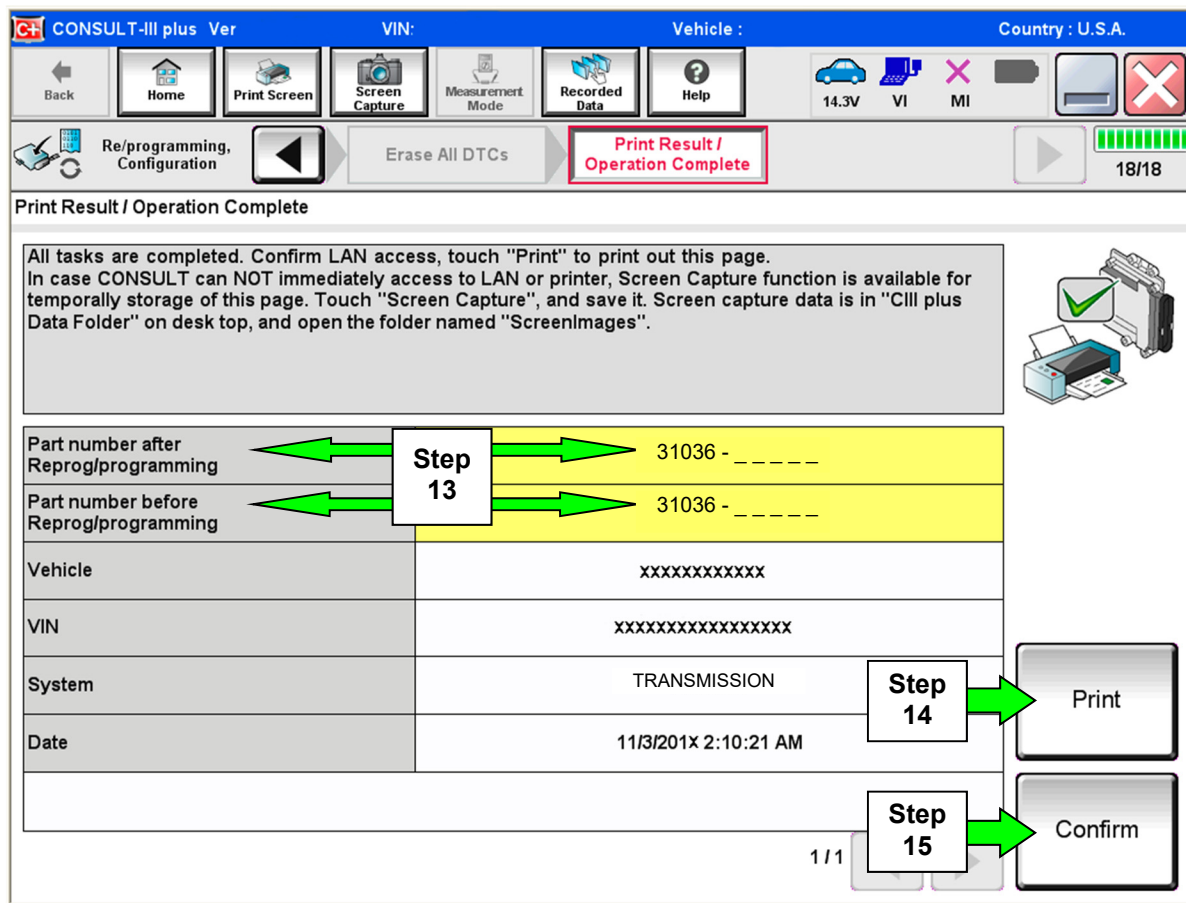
C+ CONSULT-III plus Ver VIN: Vehicle : Country : U.S.A.

Back Home Print Screen Screen Capture Measurement Mode Recorded Data Help 14.3V VI MI

Re/programming, Configuration Erase All DTCs Print Result / Operation Complete 18/18

Print Result / Operation Complete

All tasks are completed. Confirm LAN access, touch "Print" to print out this page.
In case CONSULT can NOT immediately access to LAN or printer, Screen Capture function is available for temporally storage of this page. Touch "Screen Capture", and save it. Screen capture data is in "CIII plus Data Folder" on desk top, and open the folder named "ScreenImages".

| | |
|---|---|
| Part number after Reprog/programming | 31036 - _ _ _ _ _ |
| Part number before Reprog/programming | 31036 - _ _ _ _ _ |
| Vehicle | xxxxxxxxxxxx |
| VIN | xxxxxxxxxxxxxxxxx |
| System | TRANSMISSION |
| Date | 11/3/201x 2:10:21 AM |

Step 13

Step 14

Print

Step 15

Confirm

1 / 1